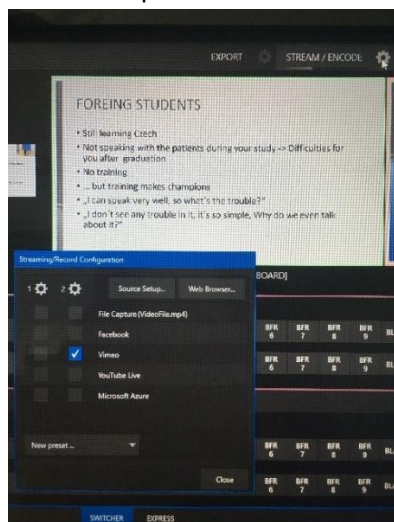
EXPORT

STREAM / ENCODE

FOREING STUDENTS

• Still learning Czech
• Not speaking with the patients during your study -> Difficulties for you after graduation
• No training
• ... but training makes champions
• „I can speak very well, so what's the trouble?"
• „I don't see any trouble in it, it's so simple, Why do we even talk about it?"

Streaming/Record Configuration

1 2

Source Setup...

Web Browser...

File Capture (VideoFile.mp4)

Facebook

✓ Vimeo

YouTube Live

Microsoft Azure

New preset ...

Close

BOARD]

| BFR 6 | BFR 7 | BFR 8 | BFR 9 | BL |
|---|---|---|---|---|
| BFR 6 | BFR 7 | BFR 8 | BFR 9 | BL |
| BFR 6 | BFR 7 | BFR 8 | BFR 9 | BL |
| BFR 6 | BFR 7 | BFR 8 | BFR 9 | BL |

SWITCHER

EXPRESS